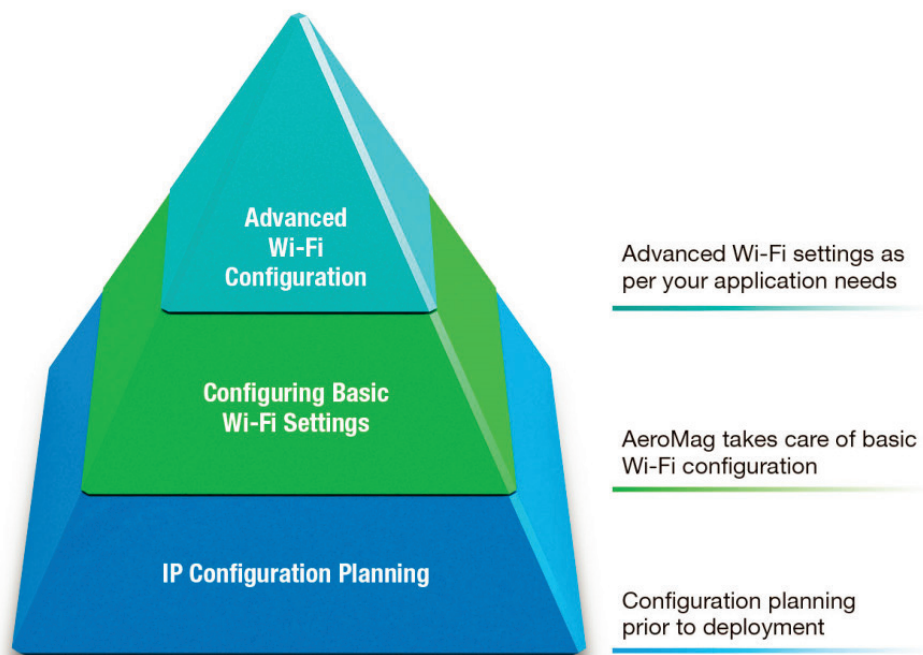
Advanced Wi-Fi Configuration

Advanced Wi-Fi settings as per your application needs

Configuring Basic Wi-Fi Settings

AeroMag takes care of basic Wi-Fi configuration

IP Configuration Planning

Configuration planning prior to deployment